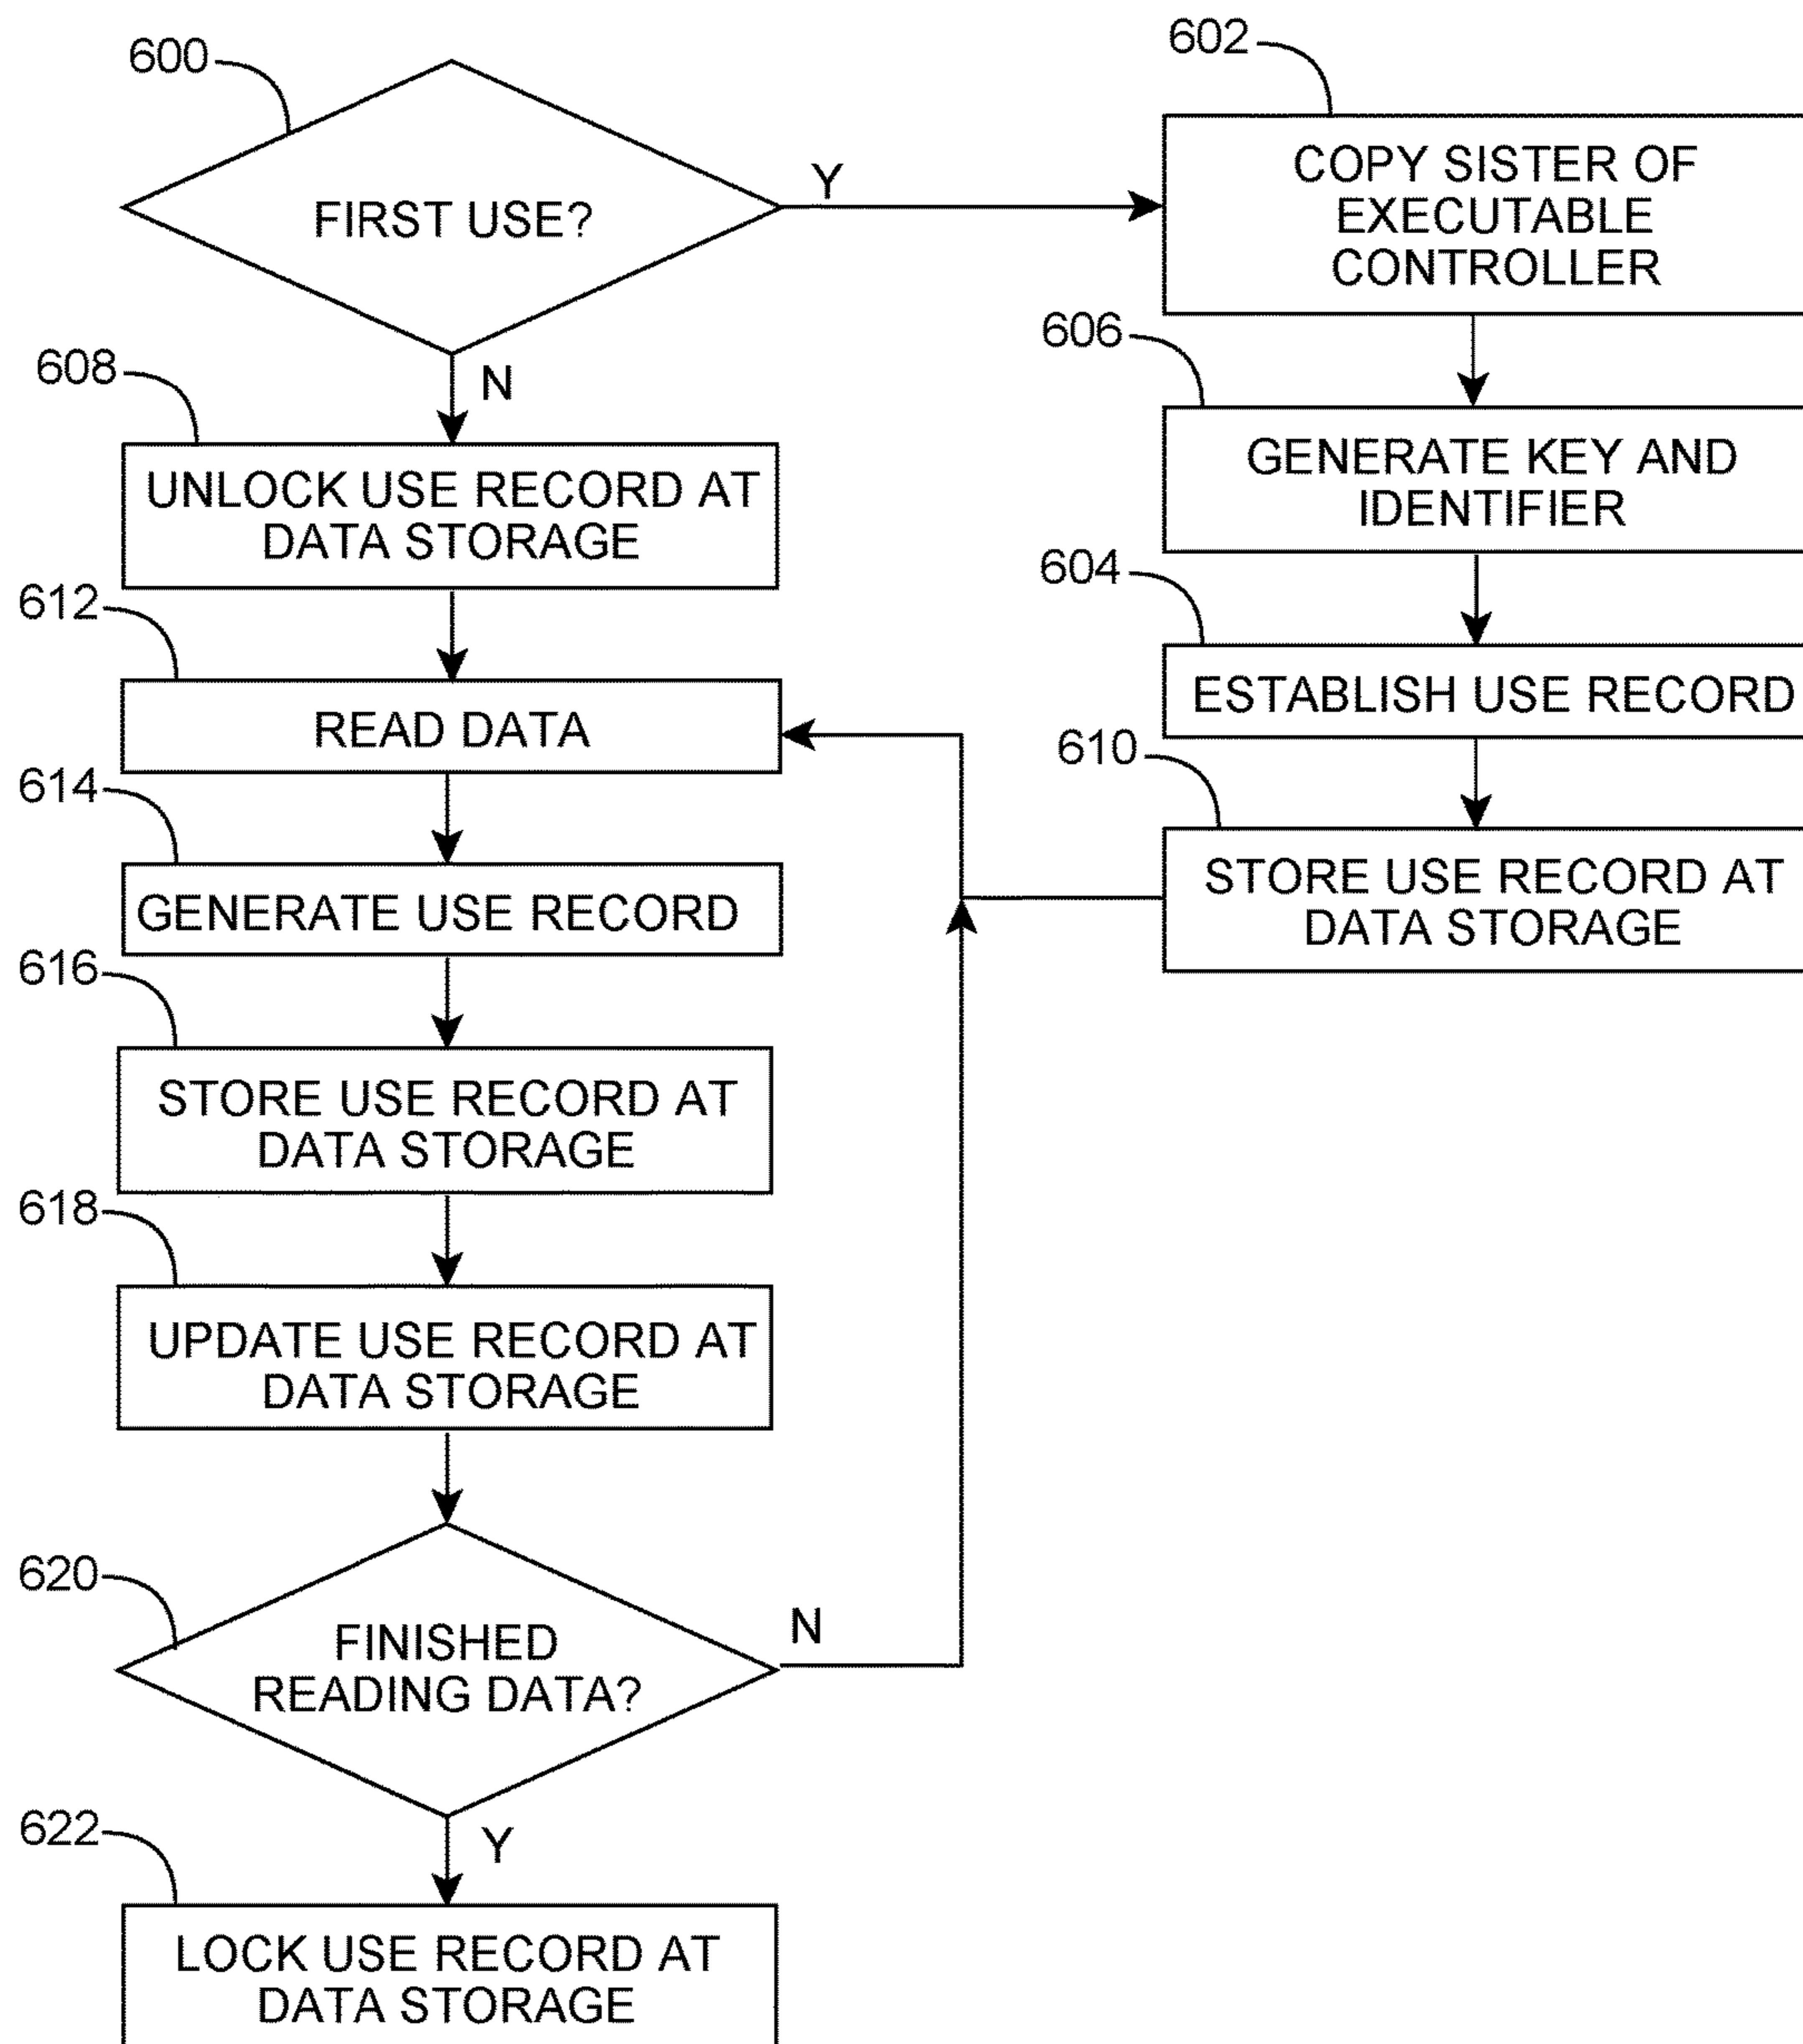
600

FIRST USE?

Y

602

COPY SISTER OF EXECUTABLE CONTROLLER

N

608

UNLOCK USE RECORD AT DATA STORAGE

606

GENERATE KEY AND IDENTIFIER

604

ESTABLISH USE RECORD

612

READ DATA

610

STORE USE RECORD AT DATA STORAGE

614

GENERATE USE RECORD

616

STORE USE RECORD AT DATA STORAGE

618

UPDATE USE RECORD AT DATA STORAGE

620

FINISHED READING DATA?

N

622

Y

LOCK USE RECORD AT DATA STORAGE